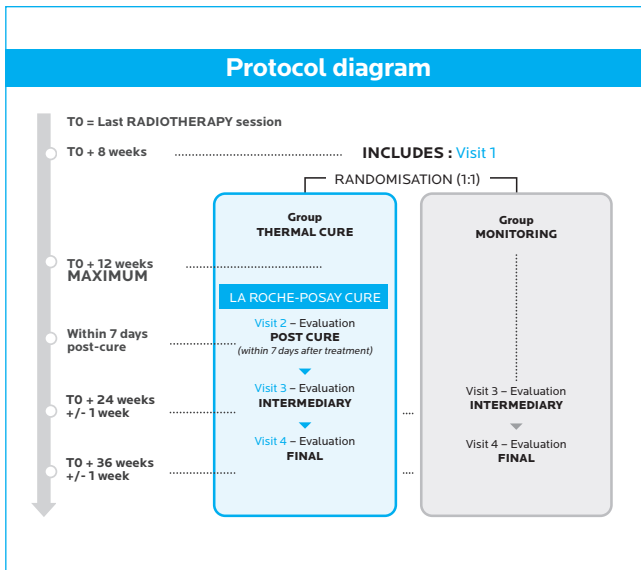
Protocol diagram

T0 = Last RADIOTHERAPY session

T0 + 8 weeks

INCLUDES : Visit 1

RANDOMISATION (1:1)

Group
THERMAL CURE

Group
MONITORING

T0 + 12 weeks
MAXIMUM

LA ROCHE-POSAY CURE

Within 7 days
post-cure

Visit 2 – Evaluation
POST CURE
(within 7 days after treatment)

T0 + 24 weeks
+/- 1 week

Visit 3 – Evaluation
INTERMEDIARY

Visit 3 – Evaluation
INTERMEDIARY

T0 + 36 weeks
+/- 1 week

Visit 4 – Evaluation
FINAL

Visit 4 – Evaluation
FINAL